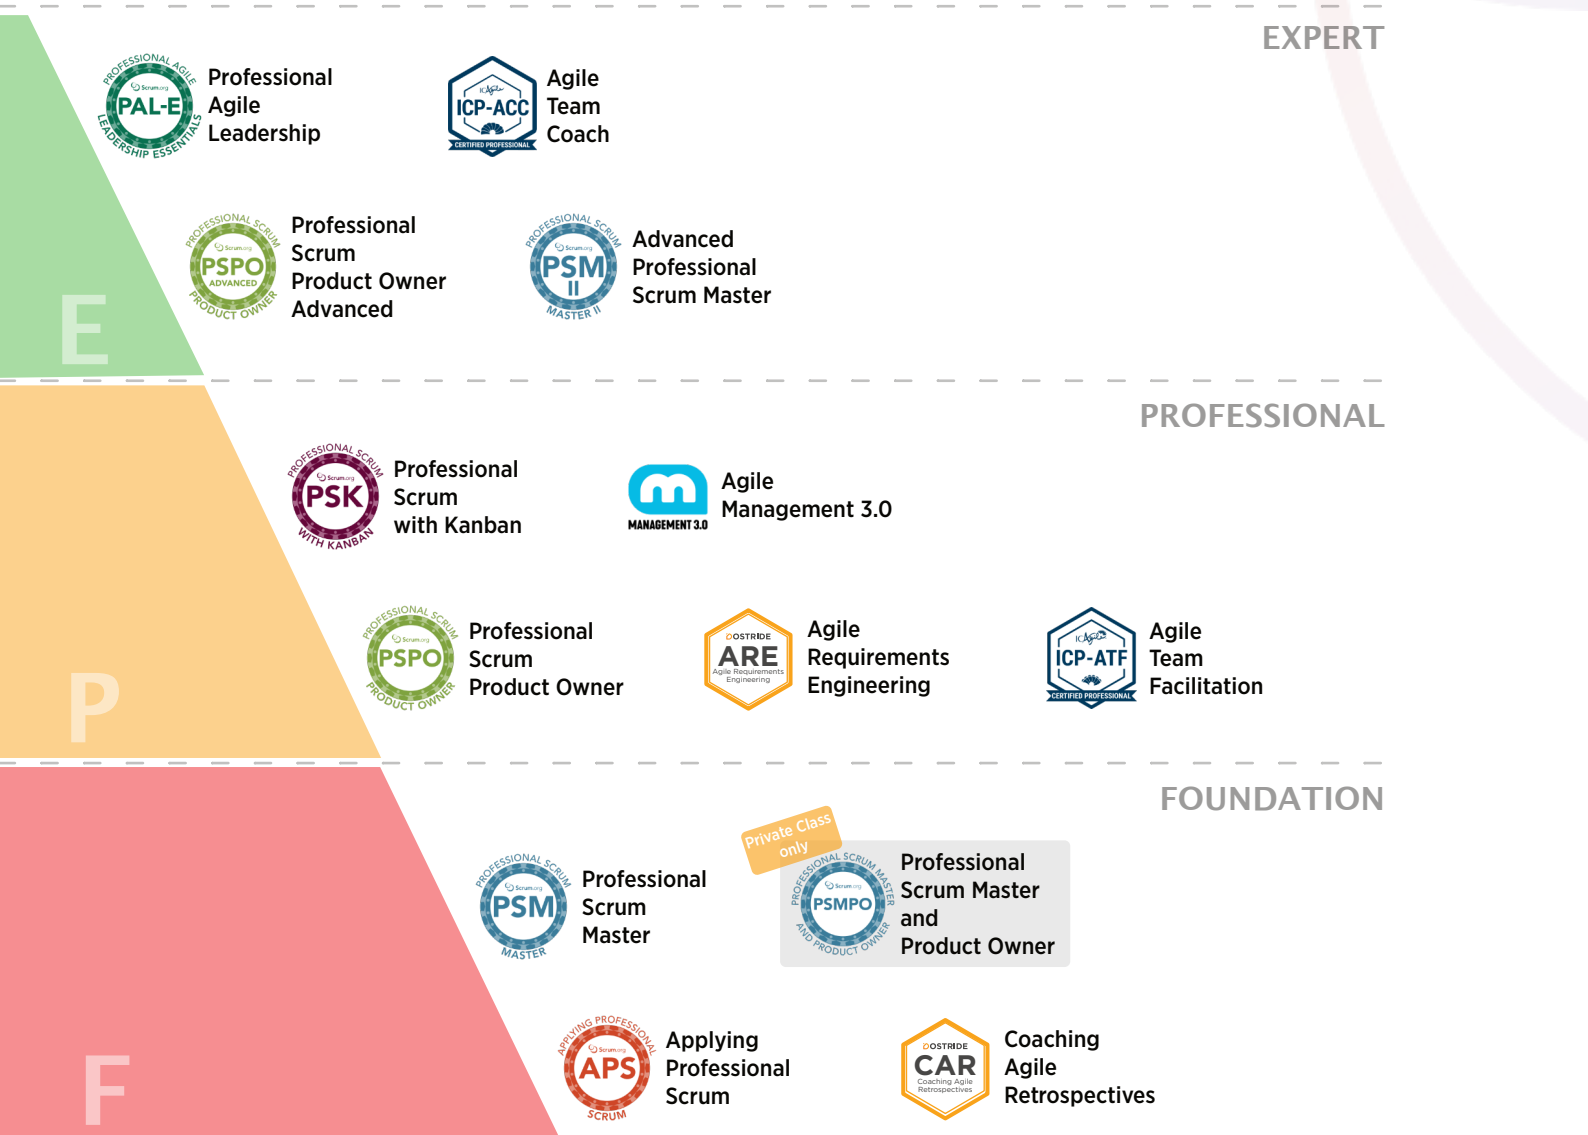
EXPERT

E

PROFESSIONAL AGILE LEADERSHIP ESSENTIALS Scrum.org PAL-E

Professional Agile Leadership

ICAgile ICP-ACC CERTIFIED PROFESSIONAL

Agile Team Coach

PROFESSIONAL SCRUM PRODUCT OWNER Scrum.org PSPO ADVANCED

Professional Scrum Product Owner Advanced

PROFESSIONAL SCRUM MASTER II Scrum.org PSM II

Advanced Professional Scrum Master

PROFESSIONAL

P

PROFESSIONAL SCRUM WITH KANBAN Scrum.org PSK

Professional Scrum with Kanban

MANAGEMENT 3.0

Agile Management 3.0

PROFESSIONAL SCRUM PRODUCT OWNER Scrum.org PSPO

Professional Scrum Product Owner

OOSTRIDE ARE Agile Requirements Engineering

Agile Requirements Engineering

ICAgile ICP-ATF CERTIFIED PROFESSIONAL

Agile Team Facilitation

FOUNDATION

F

PROFESSIONAL SCRUM MASTER Scrum.org PSM

Professional Scrum Master

Private Class only

PROFESSIONAL SCRUM MASTER AND PRODUCT OWNER Scrum.org PSMPO

Professional Scrum Master and Product Owner

APPLYING PROFESSIONAL SCRUM Scrum.org APS

Applying Professional Scrum

OOSTRIDE CAR Coaching Agile Retrospectives

Coaching Agile Retrospectives